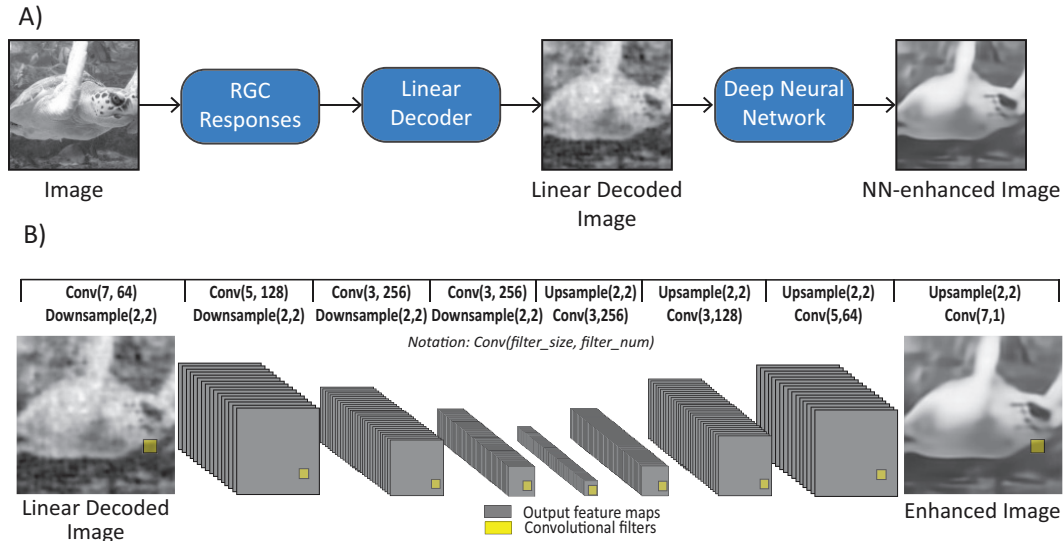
A)

Image

RGC Responses

Linear Decoder

Linear Decoded Image

Deep Neural Network

NN-enhanced Image

B)

| Conv(7, 64) Downsample(2,2) | Conv(5, 128) Downsample(2,2) | Conv(3, 256) Downsample(2,2) | Conv(3, 256) Downsample(2,2) | Upsample(2,2) Conv(3,256) | Upsample(2,2) Conv(3,128) | Upsample(2,2) Conv(5,64) | Upsample(2,2) Conv(7,1) |
|---|---|---|---|---|---|---|---|

Notation: Conv(filter_size, filter_num)

Linear Decoded Image

Output feature maps

Convolutional filters

Enhanced Image